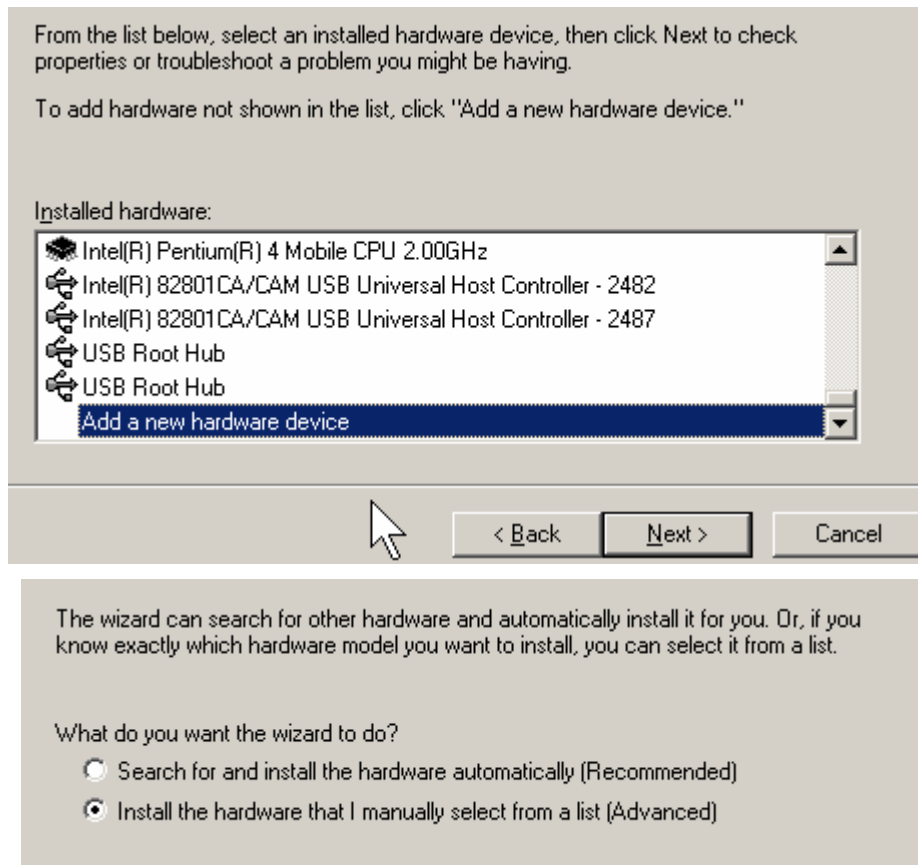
From the list below, select an installed hardware device, then click Next to check properties or troubleshoot a problem you might be having.

To add hardware not shown in the list, click "Add a new hardware device."

Installed hardware:

Intel(R) Pentium(R) 4 Mobile CPU 2.00GHz
Intel(R) 82801CA/CAM USB Universal Host Controller - 2482
Intel(R) 82801CA/CAM USB Universal Host Controller - 2487
USB Root Hub
USB Root Hub
Add a new hardware device

< Back
Next >
Cancel

The wizard can search for other hardware and automatically install it for you. Or, if you know exactly which hardware model you want to install, you can select it from a list.

What do you want the wizard to do?

Search for and install the hardware automatically (Recommended)

Install the hardware that I manually select from a list (Advanced)